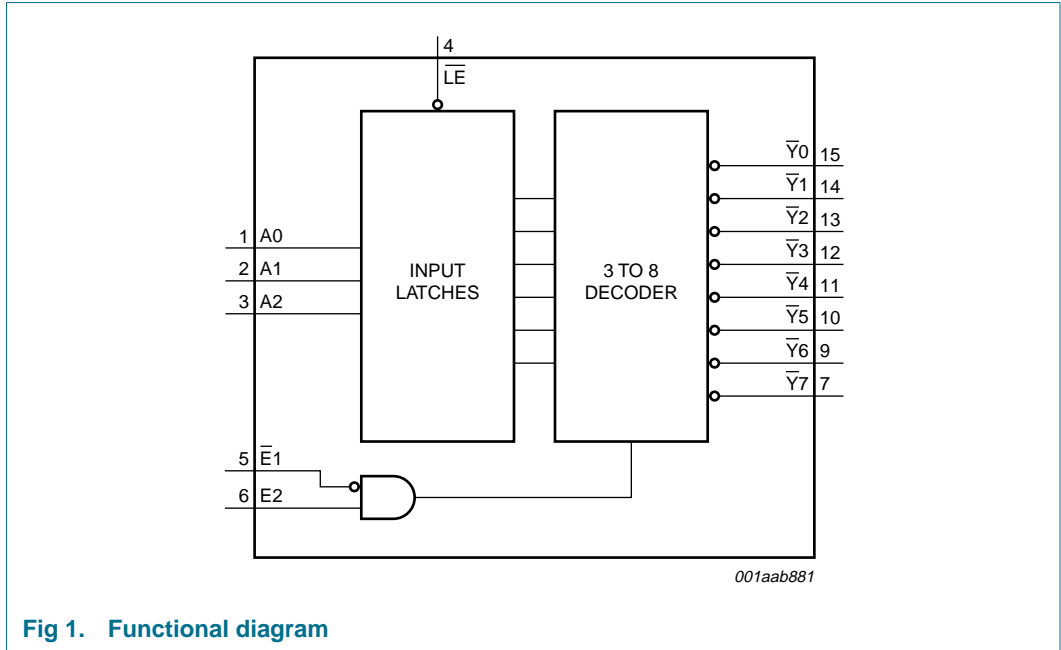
4
$\overline{LE}$

1 A0
2 A1
3 A2

INPUT LATCHES

3 TO 8 DECODER

$\overline{Y}0$ 15
$\overline{Y}1$ 14
$\overline{Y}2$ 13
$\overline{Y}3$ 12
$\overline{Y}4$ 11
$\overline{Y}5$ 10
$\overline{Y}6$ 9
$\overline{Y}7$ 7

5 $\overline{E}1$
6 E2

001aab881

Fig 1. Functional diagram